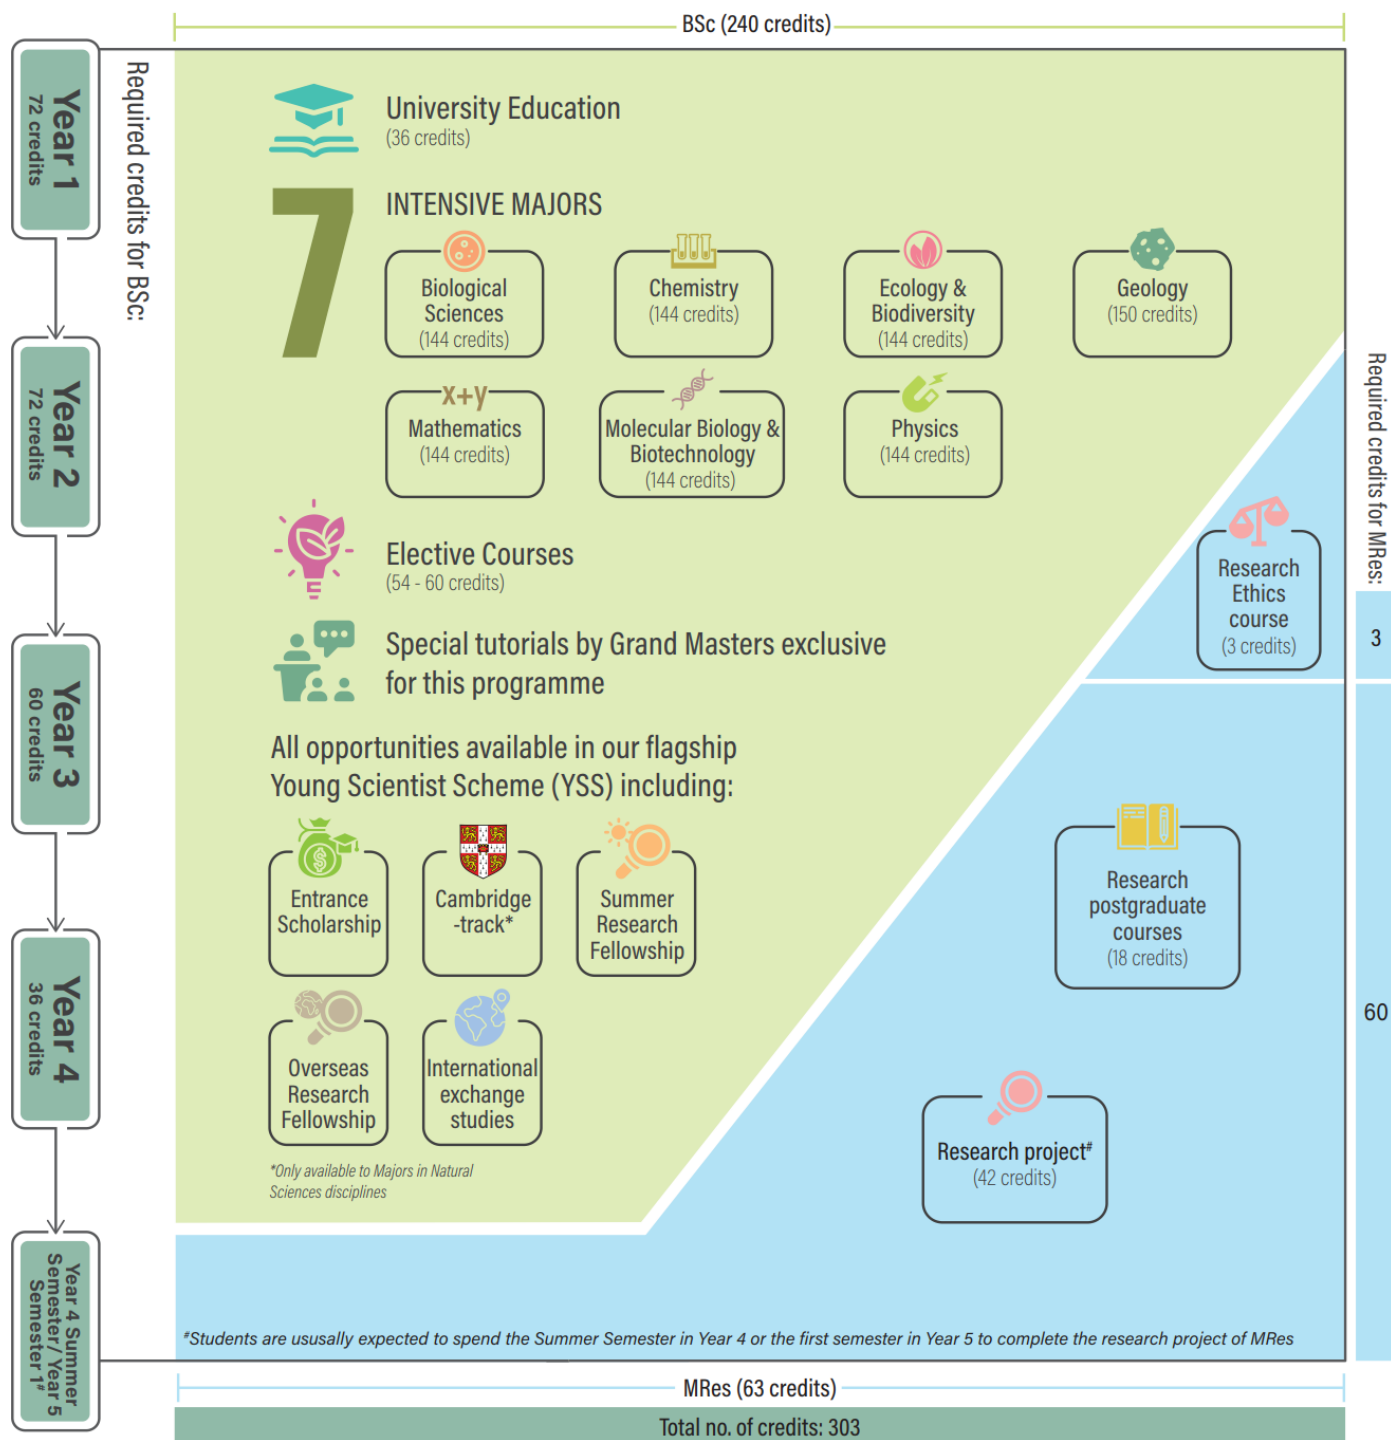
BSc (240 credits)

Year 1
72 credits

Year 2
72 credits

Year 3
60 credits

Year 4
36 credits

Year 4 Summer Semester/ Year 5 Semester 1#

Required credits for BSc:

University Education
(36 credits)

7

INTENSIVE MAJORS

Biological Sciences
(144 credits)

Chemistry
(144 credits)

Ecology & Biodiversity
(144 credits)

Geology
(150 credits)

x+y

Mathematics
(144 credits)

Molecular Biology & Biotechnology
(144 credits)

Physics
(144 credits)

Elective Courses
(54 - 60 credits)

Special tutorials by Grand Masters exclusive for this programme

All opportunities available in our flagship Young Scientist Scheme (YSS) including:

Entrance Scholarship

Cambridge -track*

Summer Research Fellowship

Overseas Research Fellowship

International exchange studies

*Only available to Majors in Natural Sciences disciplines

Required credits for MRes:

Research Ethics course
(3 credits)

3

Research postgraduate courses
(18 credits)

60

Research project#
(42 credits)

#Students are ususally expected to spend the Summer Semester in Year 4 or the first semester in Year 5 to complete the research project of MRes

MRes (63 credits)

Total no. of credits: 303